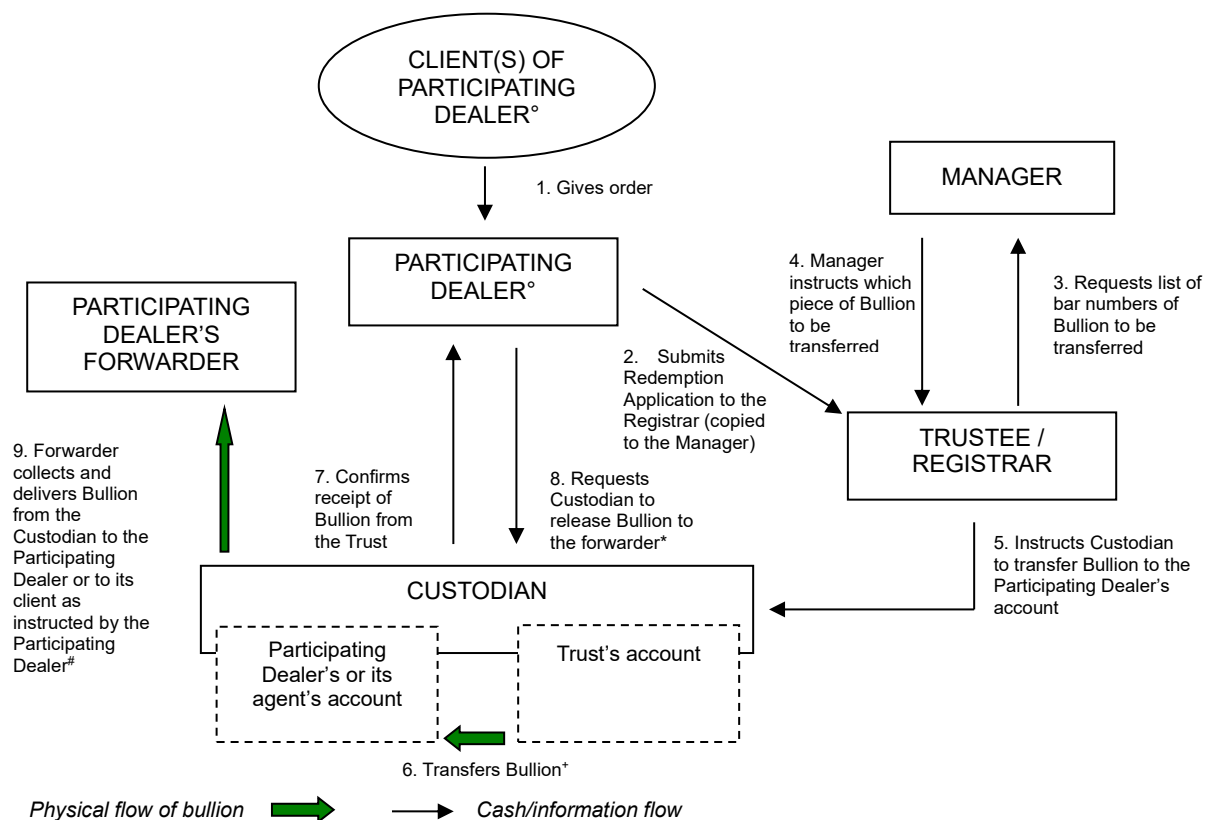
CLIENT(S) OF PARTICIPATING DEALER°

1. Gives order

MANAGER

PARTICIPATING DEALER°

4. Manager instructs which piece of Bullion to be transferred

3. Requests list of bar numbers of Bullion to be transferred

PARTICIPATING DEALER'S FORWARDER

2. Submits Redemption Application to the Registrar (copied to the Manager)

TRUSTEE / REGISTRAR

9. Forwarder collects and delivers Bullion from the Custodian to the Participating Dealer or to its client as instructed by the Participating Dealer$^{\#}$

7. Confirms receipt of Bullion from the Trust

8. Requests Custodian to release Bullion to the forwarder*

5. Instructs Custodian to transfer Bullion to the Participating Dealer's account

CUSTODIAN

Participating Dealer's or its agent's account

Trust's account

6. Transfers Bullion$^{+}$

Physical flow of bullion

Cash/information flow